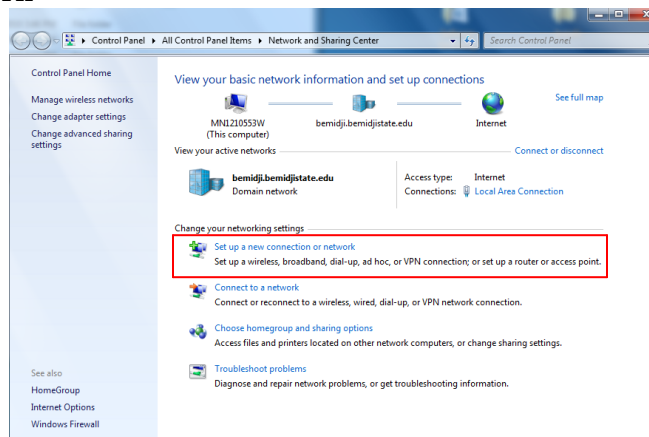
Control Panel ▸ All Control Panel Items ▸ Network and Sharing Center

Search Control Panel

Control Panel Home

Manage wireless networks

Change adapter settings

Change advanced sharing settings

View your basic network information and set up connections

See full map

MN1210553W
(This computer)

bemidji.bemidjistate.edu

Internet

View your active networks

Connect or disconnect

bemidji.bemidjistate.edu
Domain network

Access type: Internet
Connections: Local Area Connection

Change your networking settings

Set up a new connection or network
Set up a wireless, broadband, dial-up, ad hoc, or VPN connection; or set up a router or access point.

Connect to a network
Connect or reconnect to a wireless, wired, dial-up, or VPN network connection.

Choose homegroup and sharing options
Access files and printers located on other network computers, or change sharing settings.

Troubleshoot problems
Diagnose and repair network problems, or get troubleshooting information.

See also

HomeGroup

Internet Options

Windows Firewall